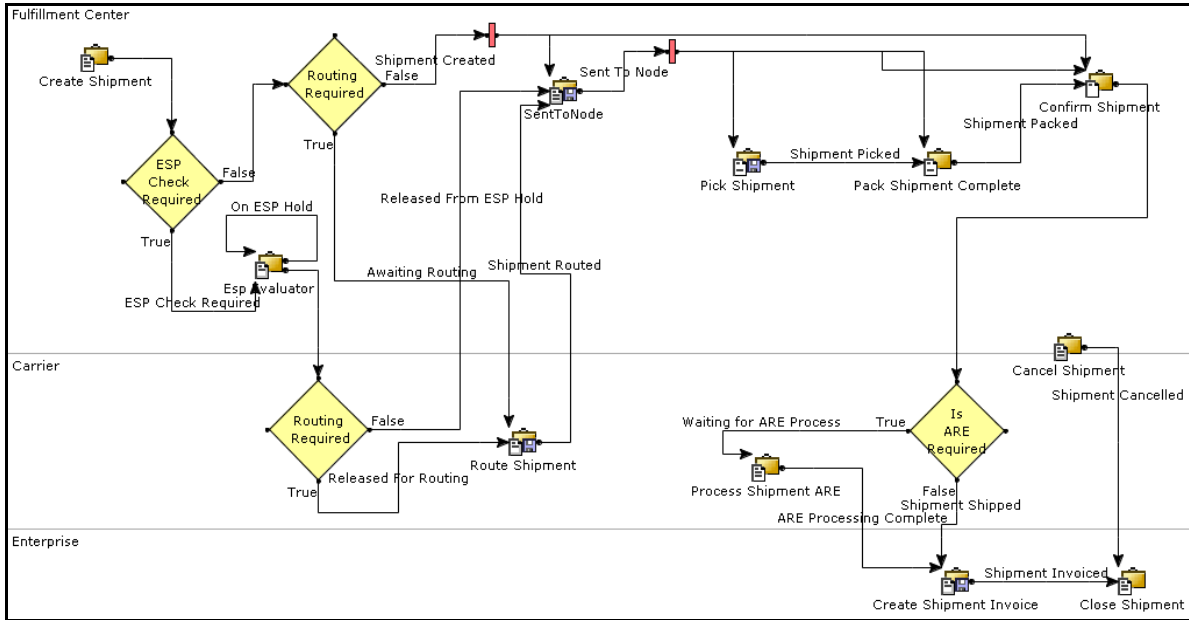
Fulfillment Center

Create Shipment

ESP Check Required

False

True

Routing Required

Shipment Created False

True

Sent To Node

SentToNode

Confirm Shipment

Shipment Packed

Shipment Picked

Pick Shipment

Pack Shipment Complete

Released From ESP Hold

On ESP Hold

Esp Avaluator

Awaiting Routing

Shipment Routed

ESP Check Required

Carrier

Routing Required

False

True

Released For Routing

Route Shipment

Cancel Shipment

Shipment Cancelled

Waiting for ARE Process

True

Is ARE Required

Process Shipment ARE

False Shipment Shipped

ARE Processing Complete

Enterprise

Shipment Invoiced

Create Shipment Invoice

Close Shipment